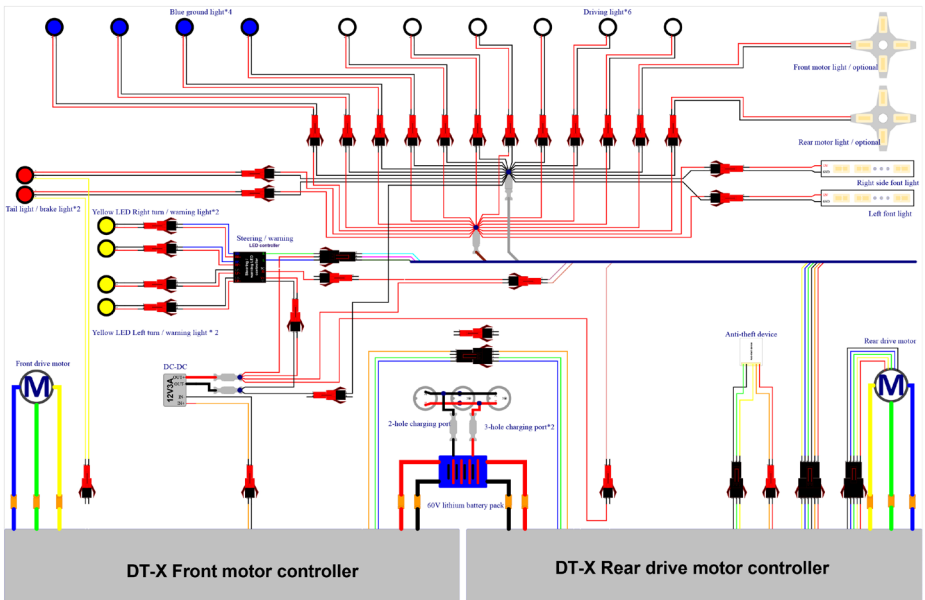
Blue ground light*4

Driving light*6

Front motor light / optional

Rear motor light / optional

Tail light / brake light*2

Right side font light

Left font light

Yellow LED Right turn / warning light*2

Steering / warning
LED controller

Yellow LED Left turn / warning light * 2

Front drive motor

M

DC-DC

12V3A

2-hole charging port

3-hole charging port*2

60V lithium battery pack

Anti-theft device

Rear drive motor

M

DT-X Front motor controller

DT-X Rear drive motor controller